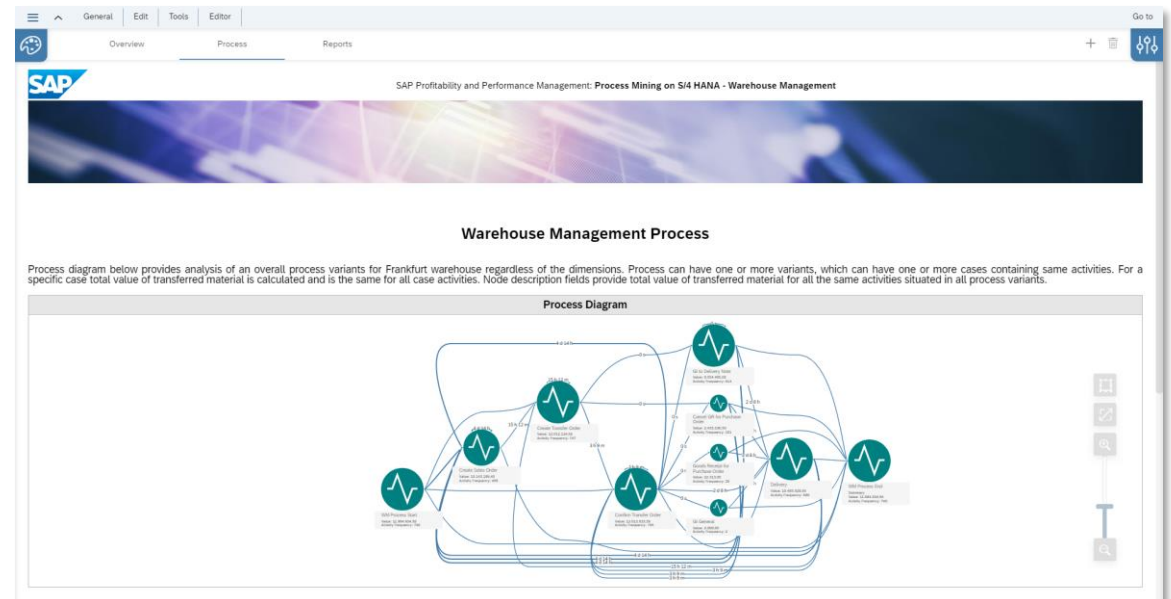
General | Edit | Tools | Editor

Go to

Overview Process Reports

SAP

SAP Profitability and Performance Management: Process Mining on S/4 HANA - Warehouse Management

Warehouse Management Process

Process diagram below provides analysis of an overall process variants for Frankfurt warehouse regardless of the dimensions. Process can have one or more variants, which can have one or more cases containing same activities. For a specific case total value of transferred material is calculated and is the same for all case activities. Node description fields provide total value of transferred material for all the same activities situated in all process variants.

Process Diagram

WM Process Start

Create Sales Order

Create Transfer Order

Confirm Transfer Order

GI to Delivery Note

Cancel GR for Purchase Order

Goods Receipt for Purchase Order

GI Delivery

Delivery

WM Process End

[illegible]